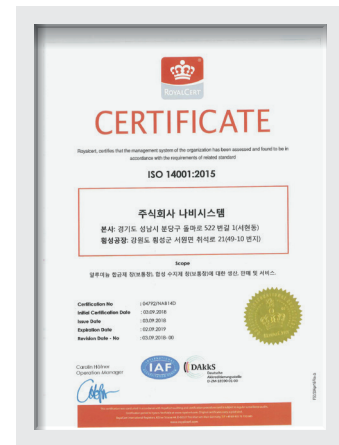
ROYALCERT

CERTIFICATE

Royalcert, certifies that the management system of the organization has been assessed and found to be in accordance with the requirements of related standard

ISO 14001:2015

주식회사 나비시스템

본사: 경기도 성남시 분당구 돌마로 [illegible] 번길 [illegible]
횡성공장: 강원도 횡성군 서원면 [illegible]

Scope

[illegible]

Certification No : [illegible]
Initial Certification Date : 03.09.2018
Issue Date : 03.09.2018
Expiration Date : 02.09.2019
Revision Date - No : 03.09.2018 - 00

Carolin Hüttner
Operation Manager

IAF

DAkkS
Deutsche Akkreditierungsstelle
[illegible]

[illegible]